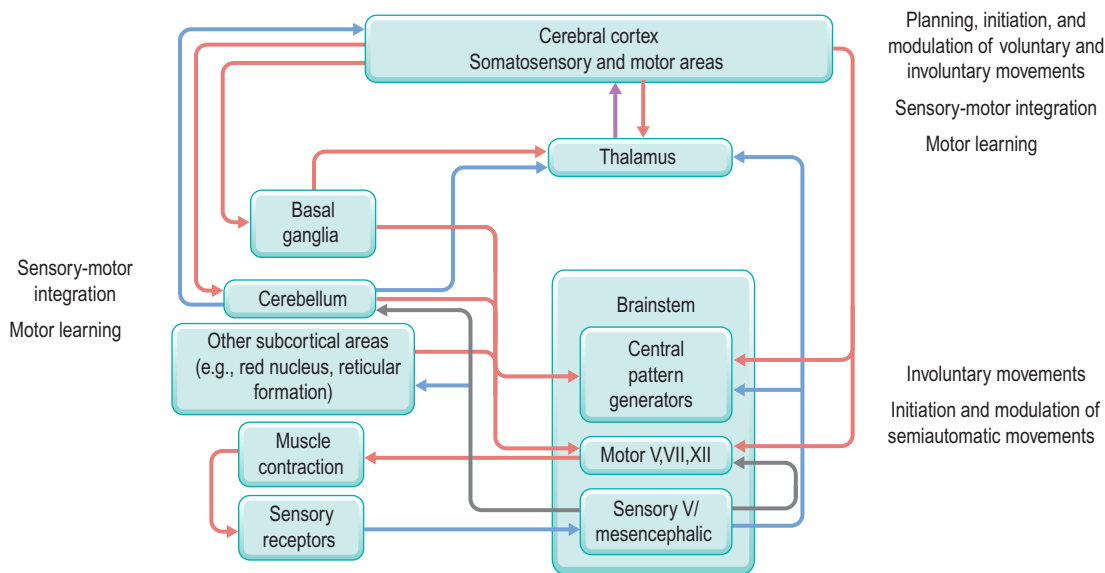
Cerebral cortex
Somatosensory and motor areas

Planning, initiation, and modulation of voluntary and involuntary movements

Sensory-motor integration

Motor learning

Thalamus

Basal ganglia

Sensory-motor integration

Motor learning

Cerebellum

Brainstem

Other subcortical areas (e.g., red nucleus, reticular formation)

Central pattern generators

Involuntary movements

Initiation and modulation of semiautomatic movements

Muscle contraction

Motor V,VII,XII

Sensory receptors

Sensory V/ mesencephalic